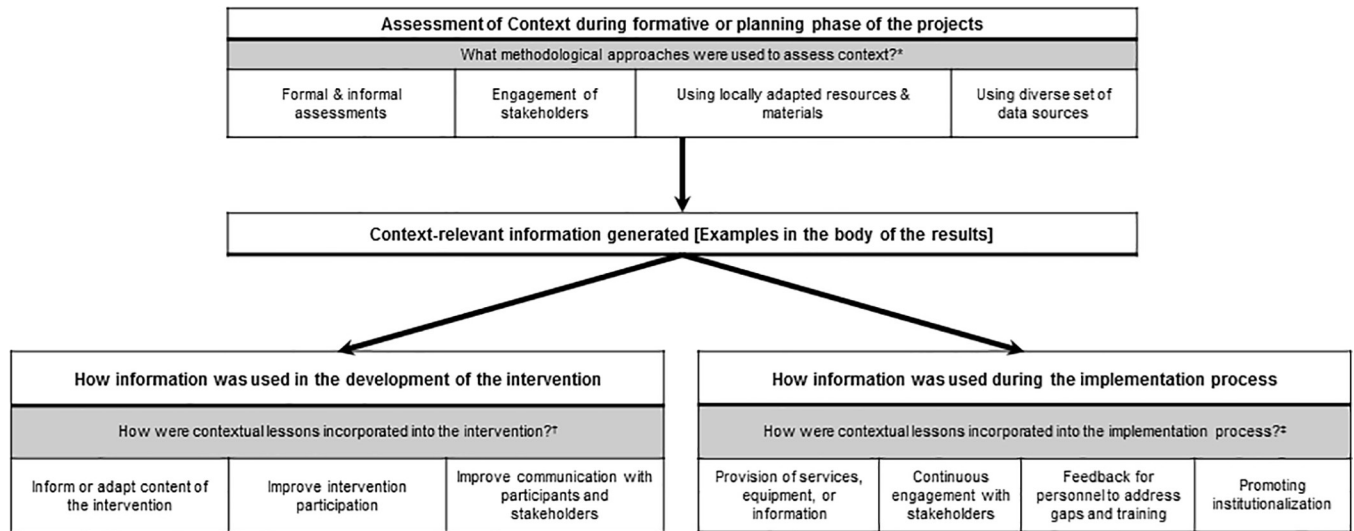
Assessment of Context during formative or planning phase of the projects

What methodological approaches were used to assess context?*

Formal & informal assessments

Engagement of stakeholders

Using locally adapted resources & materials

Using diverse set of data sources

Context-relevant information generated [Examples in the body of the results]

How information was used in the development of the intervention

How were contextual lessons incorporated into the intervention?†

Inform or adapt content of the intervention

Improve intervention participation

Improve communication with participants and stakeholders

How information was used during the implementation process

How were contextual lessons incorporated into the implementation process?‡

Provision of services, equipment, or information

Continuous engagement with stakeholders

Feedback for personnel to address gaps and training

Promoting institutionalization